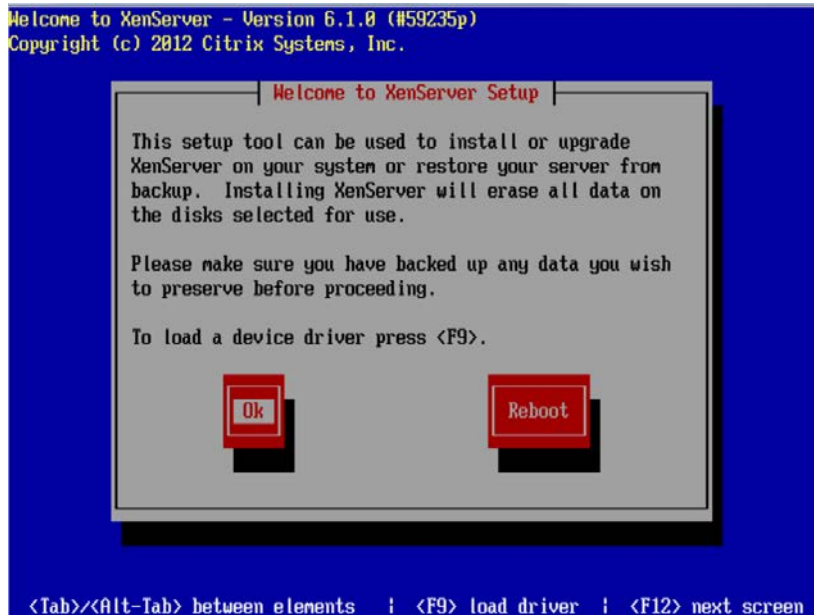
Welcome to XenServer - Version 6.1.0 (#59235p)
Copyright (c) 2012 Citrix Systems, Inc.

Welcome to XenServer Setup

This setup tool can be used to install or upgrade XenServer on your system or restore your server from backup. Installing XenServer will erase all data on the disks selected for use.

Please make sure you have backed up any data you wish to preserve before proceeding.

To load a device driver press <F9>.

Ok

Reboot

<Tab>/<Alt-Tab> between elements | <F9> load driver | <F12> next screen